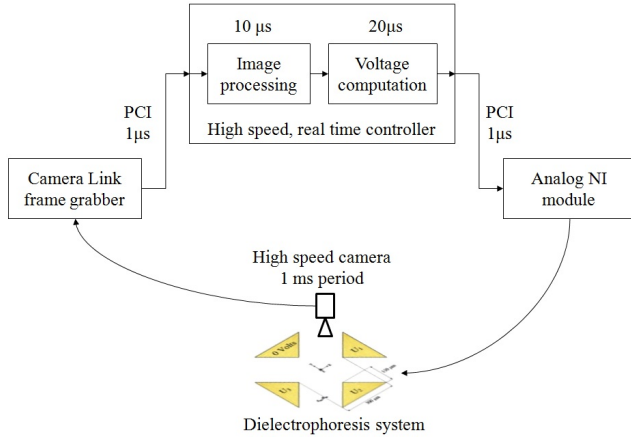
10 µs

20µs

Image processing

Voltage computation

High speed, real time controller

PCI 1µs

PCI 1µs

Camera Link frame grabber

Analog NI module

High speed camera 1 ms period

0 Volts

$U_1$

$U_3$

$U_2$

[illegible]

Dielectrophoresis system